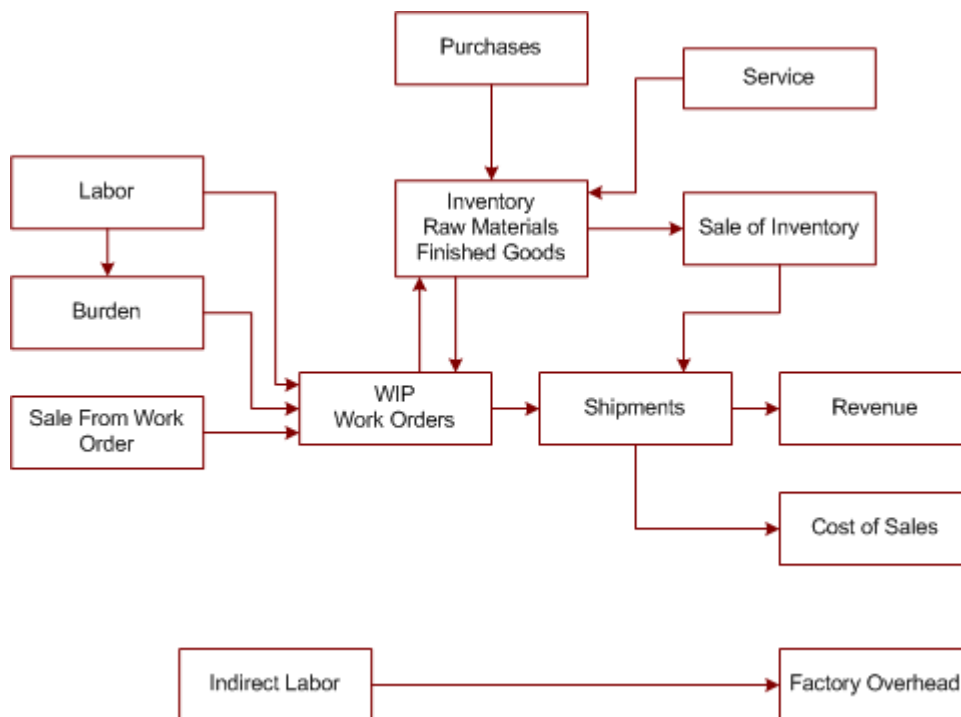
Purchases

Service

Labor

Inventory
Raw Materials
Finished Goods

Sale of Inventory

Burden

Sale From Work Order

WIP
Work Orders

Shipments

Revenue

Cost of Sales

Indirect Labor

Factory Overhead